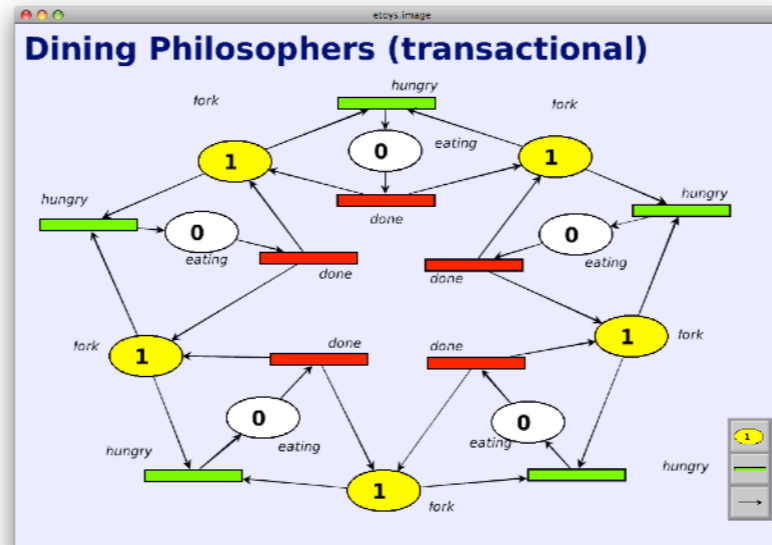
etoys.image

Dining Philosophers (transactional)

fork

hungry

fork

1

0

eating

1

done

hungry

hungry

0

0

eating

done

done

eating

fork

1

done

done

1

fork

0

0

hungry

eating

eating

hungry

1

fork

1